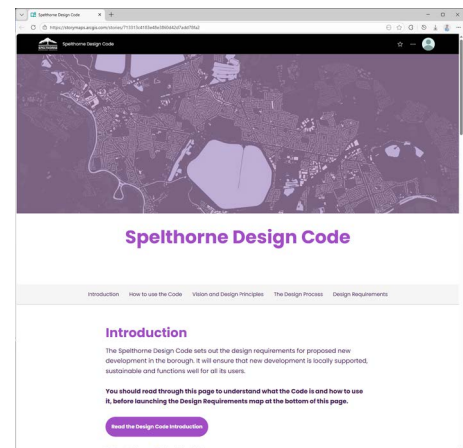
Spelthorne Design Code

https://storymaps.arcgis.com/stories/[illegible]

Spelthorne Design Code

Spelthorne Design Code

Introduction How to use the Code Vision and Design Principles The Design Process Design Requirements

Introduction

The Spelthorne Design Code sets out the design requirements for proposed new development in the borough. It will ensure that new development is locally supported, sustainable and functions well for all its users.

You should read through this page to understand what the Code is and how to use it, before launching the Design Requirements map at the bottom of this page.

Read the Design Code Introduction